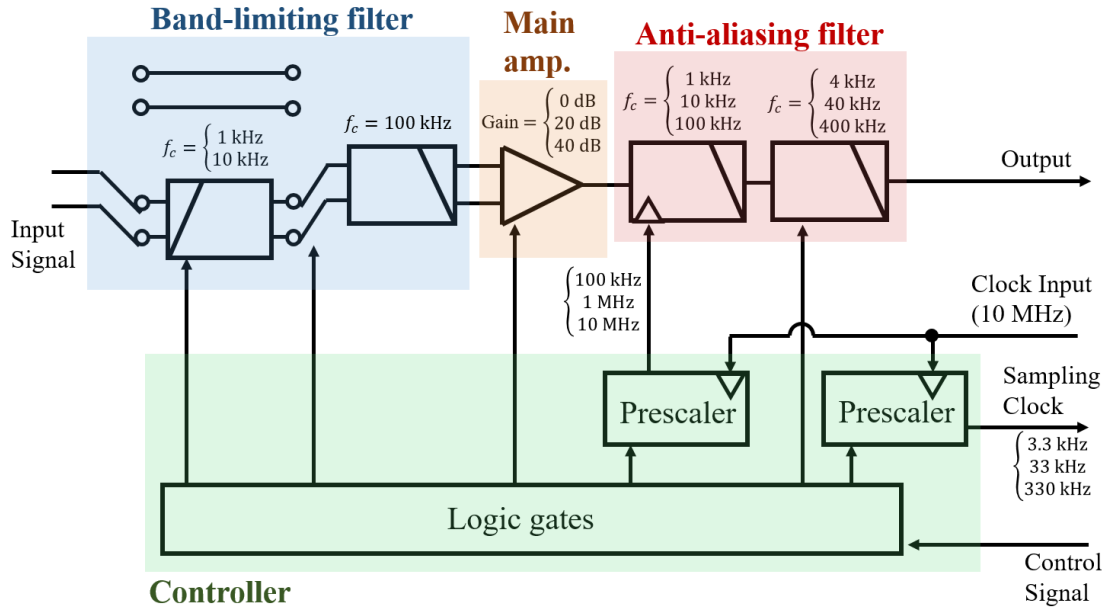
Band-limiting filter

Main amp.

Anti-aliasing filter

$f_c = \begin{cases} 1\text{ kHz} \\ 10\text{ kHz} \end{cases}$

$f_c = 100\text{ kHz}$

$\text{Gain} = \begin{cases} 0\text{ dB} \\ 20\text{ dB} \\ 40\text{ dB} \end{cases}$

$f_c = \begin{cases} 1\text{ kHz} \\ 10\text{ kHz} \\ 100\text{ kHz} \end{cases}$

$f_c = \begin{cases} 4\text{ kHz} \\ 40\text{ kHz} \\ 400\text{ kHz} \end{cases}$

Output

Input Signal

$\begin{cases} 100\text{ kHz} \\ 1\text{ MHz} \\ 10\text{ MHz} \end{cases}$

Clock Input (10 MHz)

Prescaler

Prescaler

Sampling Clock

$\begin{cases} 3.3\text{ kHz} \\ 33\text{ kHz} \\ 330\text{ kHz} \end{cases}$

Logic gates

Control Signal

Controller